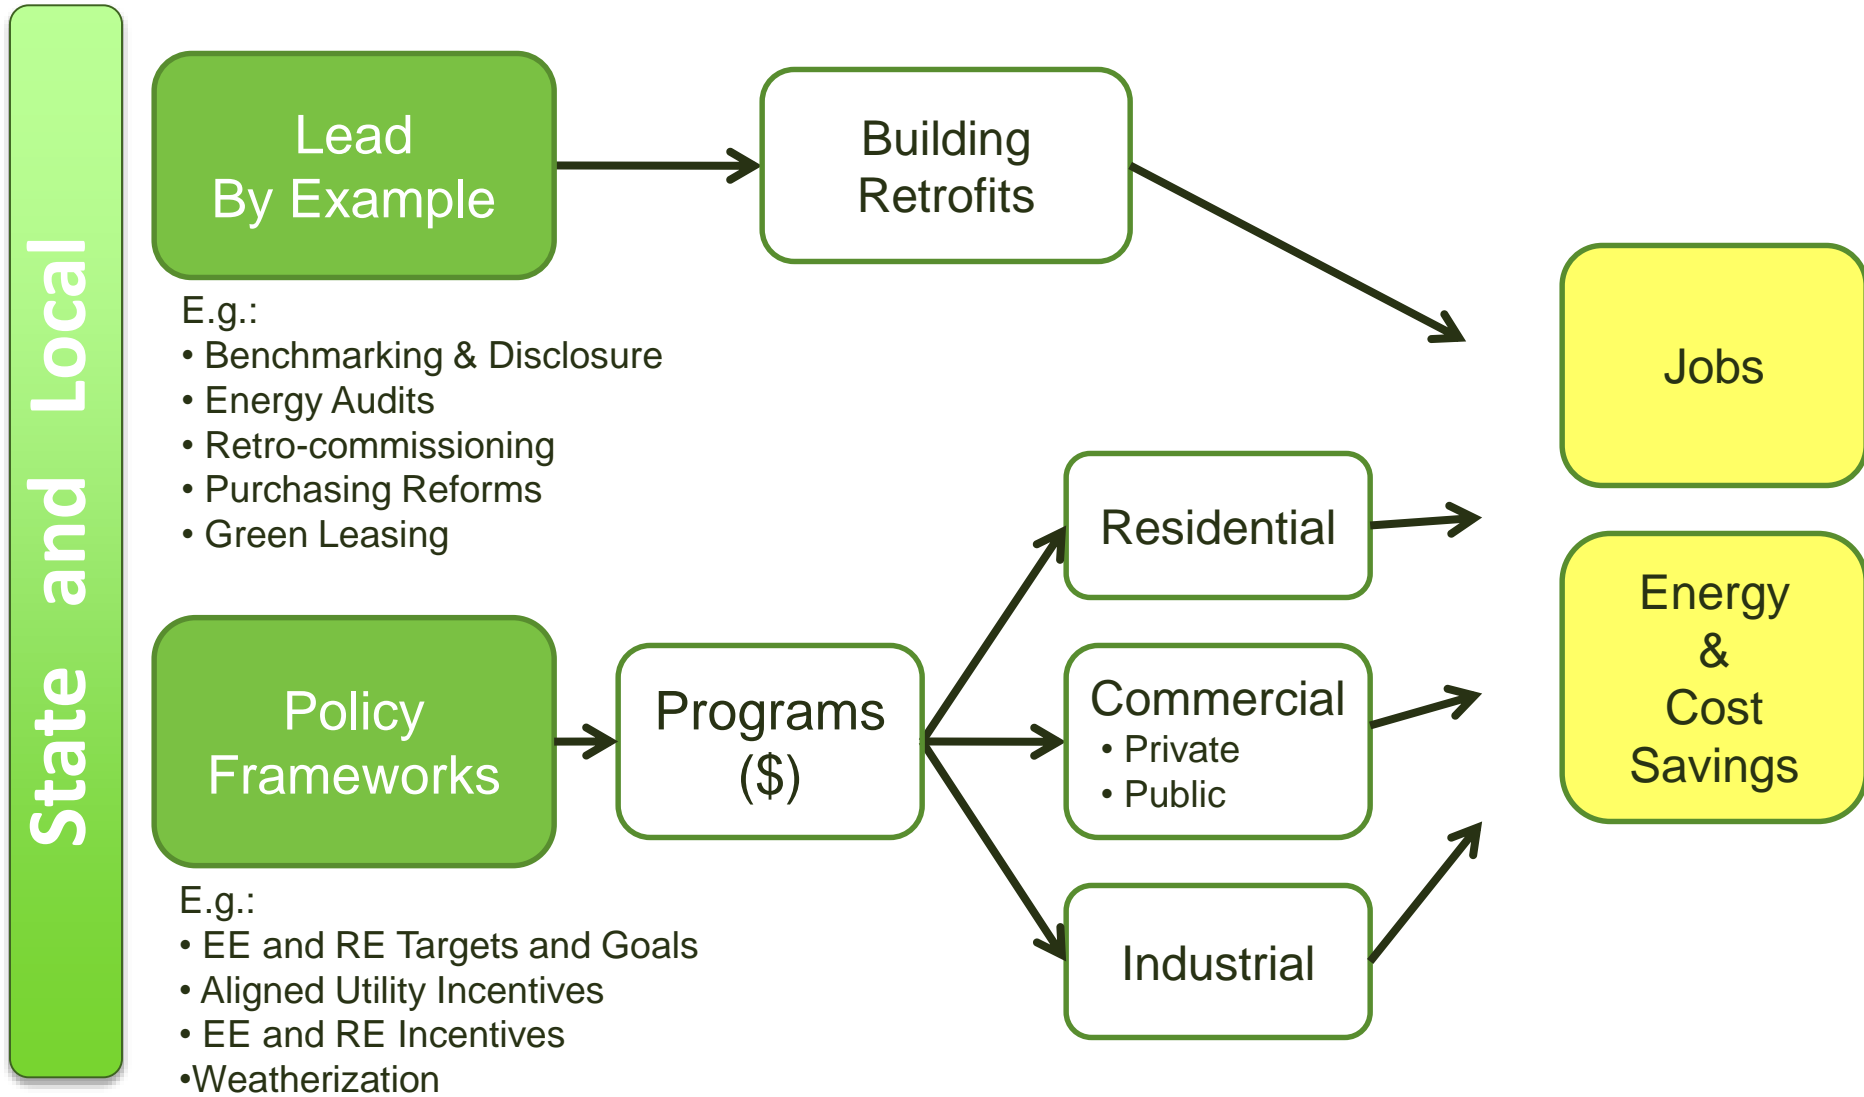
State and Local

Lead By Example

E.g.:
• Benchmarking & Disclosure
• Energy Audits
• Retro-commissioning
• Purchasing Reforms
• Green Leasing

Building Retrofits

Policy Frameworks

E.g.:
• EE and RE Targets and Goals
• Aligned Utility Incentives
• EE and RE Incentives
•Weatherization

Programs ($)

Residential

Commercial
• Private
• Public

Industrial

Jobs

Energy & Cost Savings